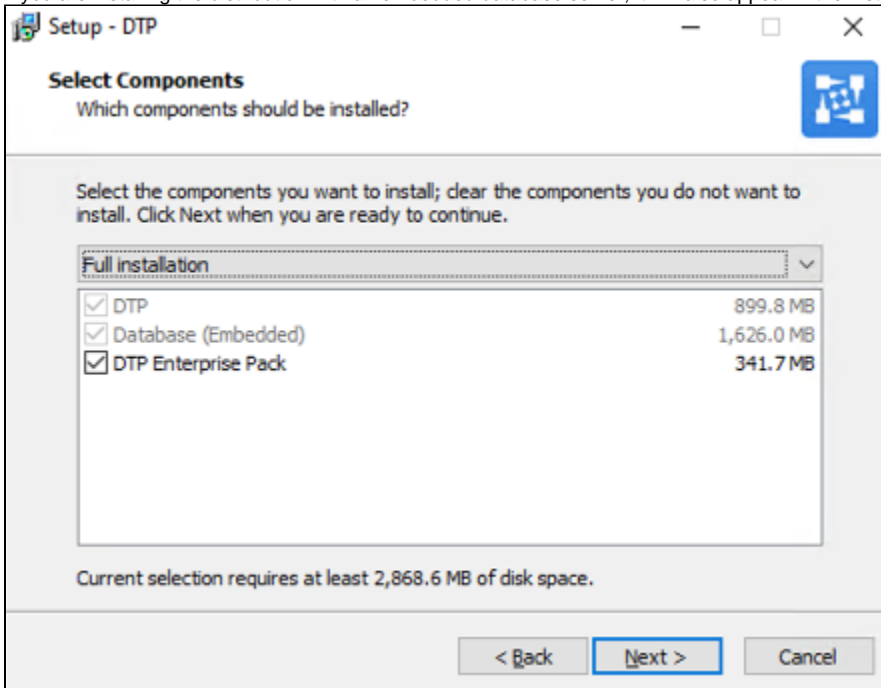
Setup - DTP

Select Components
Which components should be installed?

Select the components you want to install; clear the components you do not want to install. Click Next when you are ready to continue.

Full installation

| | |
|---|---|
| DTP | 899.8 MB |
| Database (Embedded) | 1,626.0 MB |
| DTP Enterprise Pack | 341.7 MB |

Current selection requires at least 2,868.6 MB of disk space.

< Back
Next >
Cancel